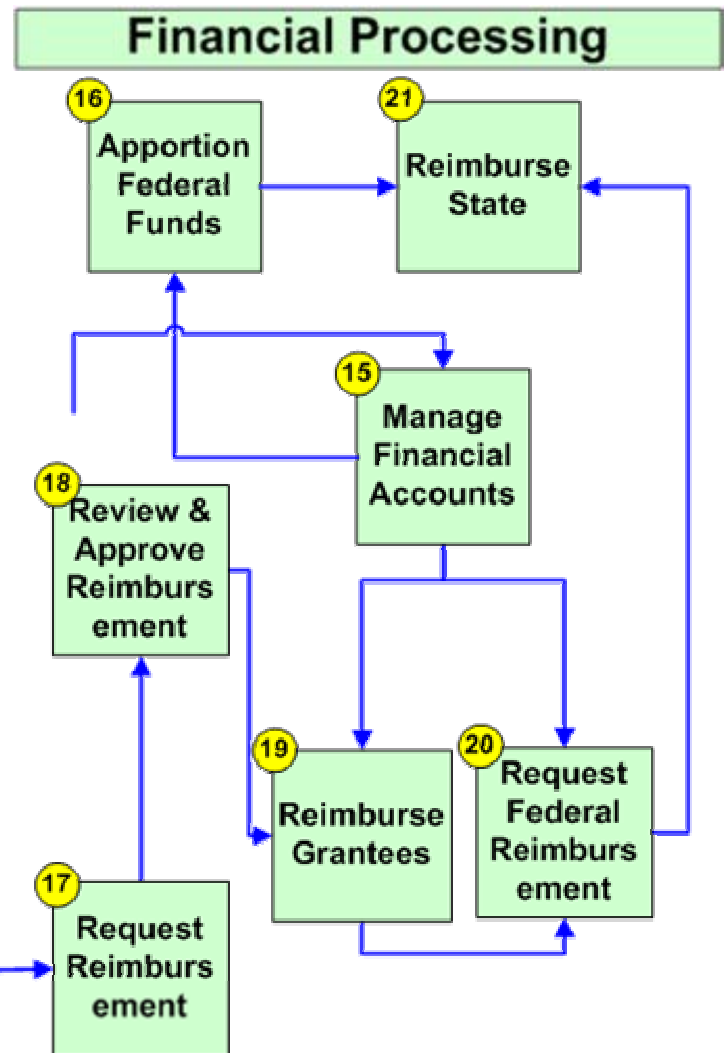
Financial Processing

16
Apportion Federal Funds

21
Reimburse State

15
Manage Financial Accounts

18
Review & Approve Reimburs ement

19
Reimburse Grantees

20
Request Federal Reimburs ement

17
Request Reimburs ement